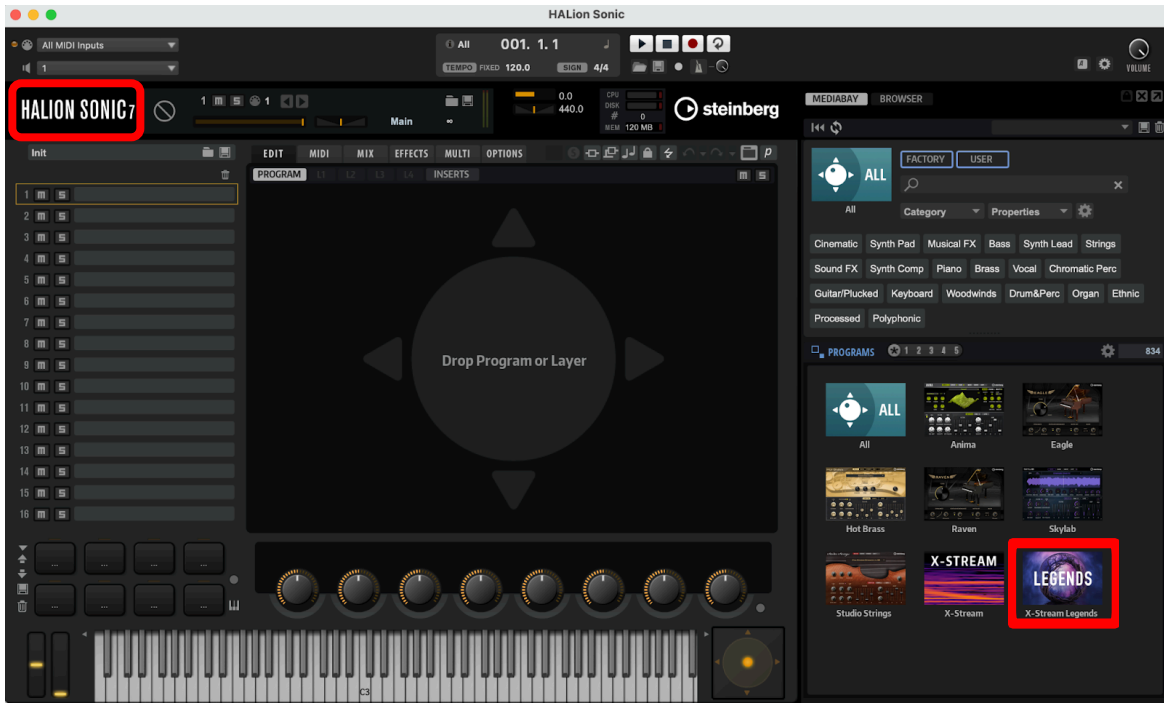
HALion Sonic

All MIDI Inputs
1

All
001. 1. 1
TEMPO FIXED 120.0
SIGN 4/4

VOLUME

HALION SONIC 7

1 m s 1

Main

0.0
440.0

CPU
DISK
#
0
MEM 120 MB

steinberg

MEDIABAY BROWSER

Init

EDIT MIDI MIX EFFECTS MULTI OPTIONS

PROGRAM L1 L2 L3 L4 INSERTS

1 m s
2 m s
3 m s
4 m s
5 m s
6 m s
7 m s
8 m s
9 m s
10 m s
11 m s
12 m s
13 m s
14 m s
15 m s
16 m s

Drop Program or Layer

ALL
All

FACTORY USER

Category Properties

Cinematic Synth Pad Musical FX Bass Synth Lead Strings
Sound FX Synth Comp Piano Brass Vocal Chromatic Perc
Guitar/Plucked Keyboard Woodwinds Drum&Perc Organ Ethnic
Processed Polyphonic

PROGRAMS 1 2 3 4 5

834

ALL
All
Anima
Eagle
Hot Brass
Raven
Skylab
Studio Strings
X-STREAM
X-Stream
LEGENDS
X-Stream Legends

C3